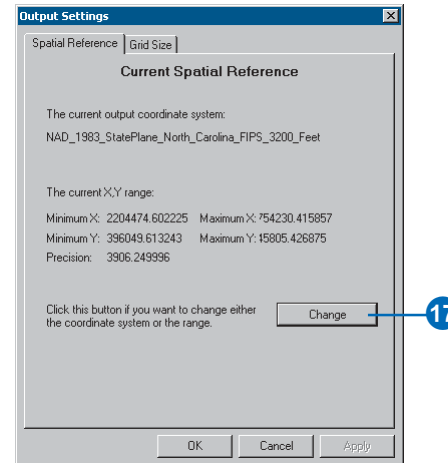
Output Settings

Spatial Reference | Grid Size

Current Spatial Reference

The current output coordinate system:

NAD_1983_StatePlane_North_Carolina_FIPS_3200_Feet

The current X,Y range:

Minimum X: 2204474.602225 Maximum X: ?54230.415857
Minimum Y: 396049.613243 Maximum Y: ?15805.426875
Precision: 3906.249996

Click this button if you want to change either the coordinate system or the range.

Change

17

OK Cancel Apply